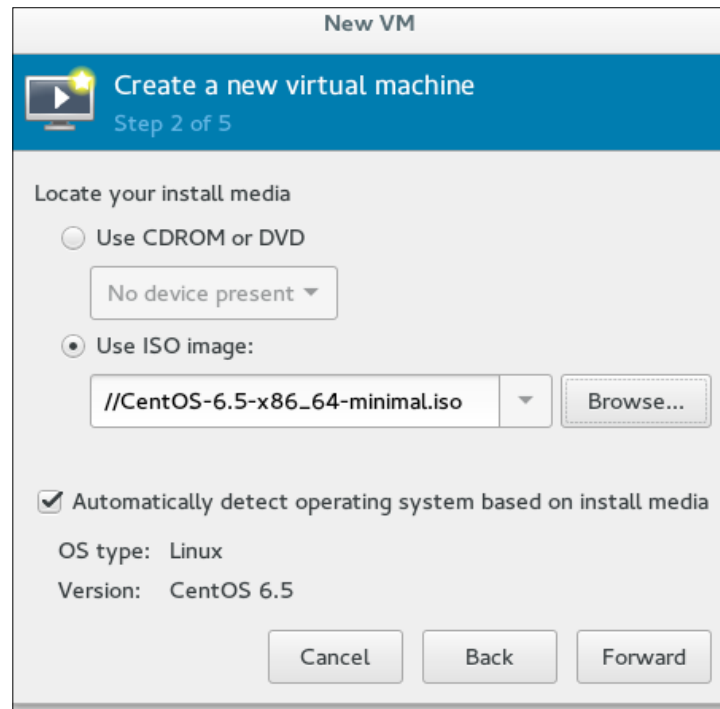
New VM

Create a new virtual machine
Step 2 of 5

Locate your install media

Use CDROM or DVD

No device present

Use ISO image:

//CentOS-6.5-x86_64-minimal.iso

Browse...

Automatically detect operating system based on install media

OS type: Linux

Version: CentOS 6.5

Cancel

Back

Forward